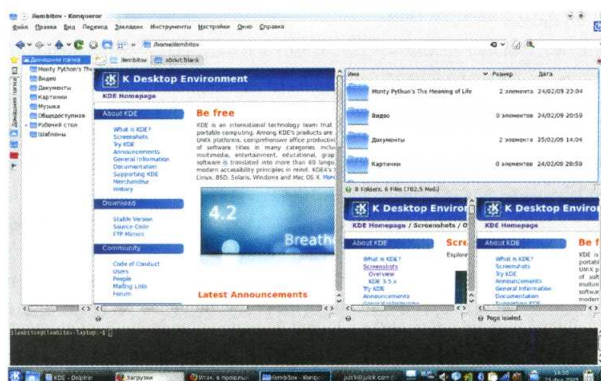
/home/ilembitov – Konqueror

Файл Правка Вид Переход Закладки Инструменты Настройки Окно Справка

/home/ilembitov

ilembitov about:blank

Домашняя папка
Monty Python's The
Видео
Документы
Картинки
Музыка
Общедоступные
Рабочий стол
Шаблоны

K Desktop Environment

KDE Homepage

About KDE
What is KDE?
Screenshots
Try KDE
Announcements
General Information
Documentation
Supporting KDE
Merchandise
History

Download
Stable Version
Source Code
FTP Mirrors

Community
Code of Conduct
Users
People
Mailing Lists
Forum

Be free

KDE is an international technology team that portable computing. Among KDE's products are UNIX platforms, comprehensive office productivi of software titles in many categories inclu multimedia, entertainment, educational, grap software is translated into more than 60 langu modern accessibility principles in mind. KDE's f Linux, BSD, Solaris, Windows and Mac OS X. Rea

4.2

Breathe

Latest Announcements

Имя | Размер | Дата
Monty Python's The Meaning of Life | 2 элемента | 24/02/09 23:04
Видео | | 24/02/09 20:59
Документы | 2 элемента | 25/02/09 14:04
Картинки | | 24/02/09 20:59

8 Folders, 6 Files (782,5 MiB)

K Desktop Environ

KDE Homepage / Screenshots / O

About KDE
What is KDE?
Screenshots
Overview
KDE 3.5.x
Try KDE
Announcements

Scre
Explore

K Desktop Enviro

KDE Homepage

About KDE
What is KDE?
Screenshots
Try KDE
Announcements
General Information
Documentation
Supporting KDE

Be f

KDE is portab UNIX p of soft multim softwa

Page loaded.

ilembitov@lembitov-laptop:~$

KDE - Dolphin
Загрузки
Ilembitov - Konq